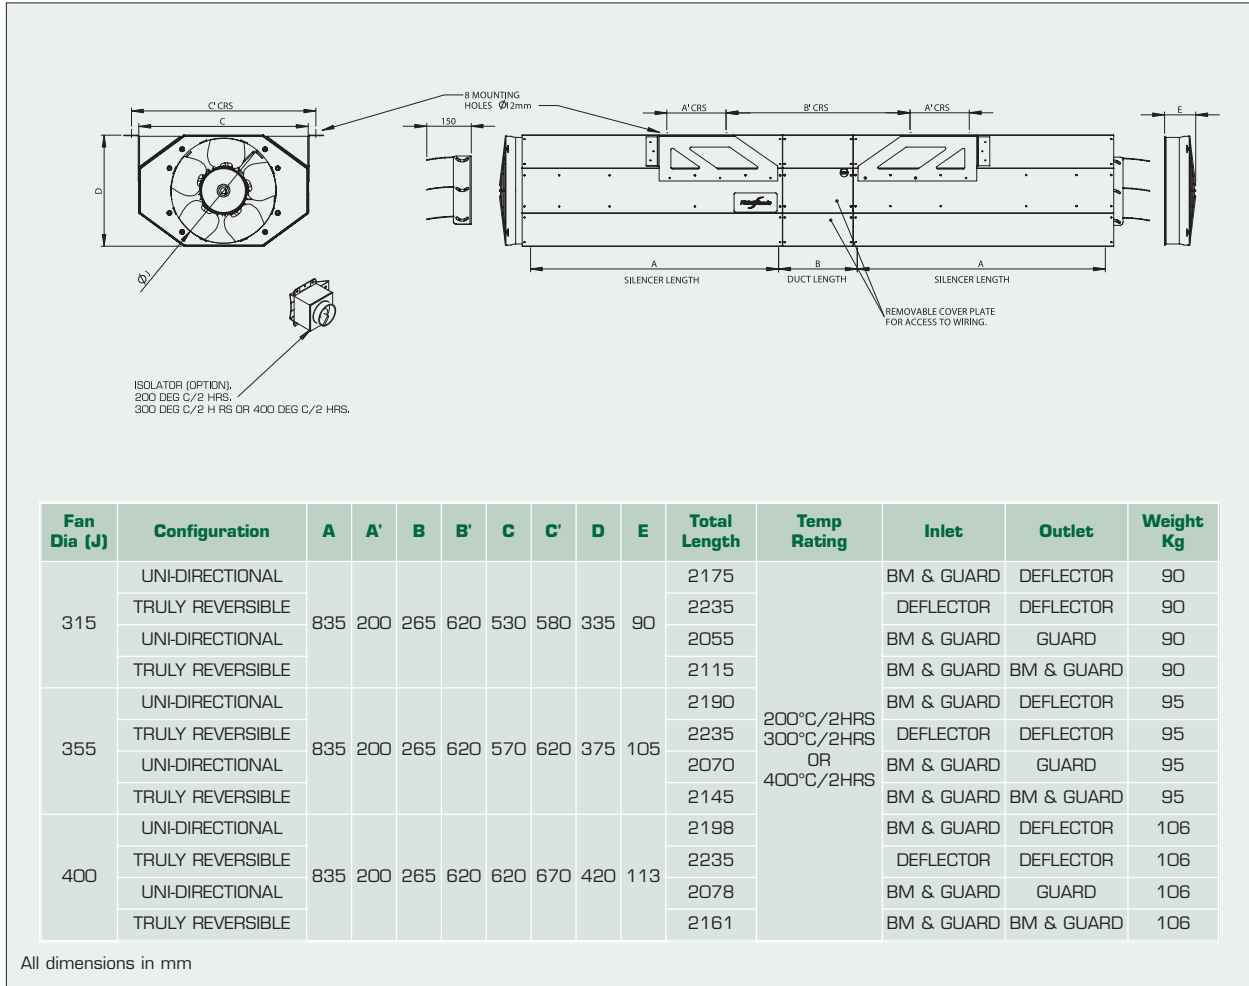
C' CRS

C

8 MOUNTING HOLES Ø12mm

150

A' CRS

B' CRS

A' CRS

E

D

ØJ

A
SILENCER LENGTH

B
DUCT LENGTH

A
SILENCER LENGTH

REMOVABLE COVER PLATE FOR ACCESS TO WIRING.

ISOLATOR (OPTION).
200 DEG C/2 HRS.
300 DEG C/2 H RS OR 400 DEG C/2 HRS.

| Fan Dia (J) | Configuration | A | A' | B | B' | C | C' | D | E | Total Length | Temp Rating | Inlet | Outlet | Weight Kg |
|---|---|---|---|---|---|---|---|---|---|---|---|---|---|---|
| 315 | UNI-DIRECTIONAL | 835 | 200 | 265 | 620 | 530 | 580 | 335 | 90 | 2175 | 200°C/2HRS 300°C/2HRS OR 400°C/2HRS | BM & GUARD | DEFLECTOR | 90 |
| | TRULY REVERSIBLE | | | | | | | | | 2235 | | DEFLECTOR | DEFLECTOR | 90 |
| | UNI-DIRECTIONAL | | | | | | | | | 2055 | | BM & GUARD | GUARD | 90 |
| | TRULY REVERSIBLE | | | | | | | | | 2115 | | BM & GUARD | BM & GUARD | 90 |
| 355 | UNI-DIRECTIONAL | 835 | 200 | 265 | 620 | 570 | 620 | 375 | 105 | 2190 | | BM & GUARD | DEFLECTOR | 95 |
| | TRULY REVERSIBLE | | | | | | | | | 2235 | | DEFLECTOR | DEFLECTOR | 95 |
| | UNI-DIRECTIONAL | | | | | | | | | 2070 | | BM & GUARD | GUARD | 95 |
| | TRULY REVERSIBLE | | | | | | | | | 2145 | | BM & GUARD | BM & GUARD | 95 |
| 400 | UNI-DIRECTIONAL | 835 | 200 | 265 | 620 | 620 | 670 | 420 | 113 | 2198 | | BM & GUARD | DEFLECTOR | 106 |
| | TRULY REVERSIBLE | | | | | | | | | 2235 | | DEFLECTOR | DEFLECTOR | 106 |
| | UNI-DIRECTIONAL | | | | | | | | | 2078 | | BM & GUARD | GUARD | 106 |
| | TRULY REVERSIBLE | | | | | | | | | 2161 | | BM & GUARD | BM & GUARD | 106 |

All dimensions in mm